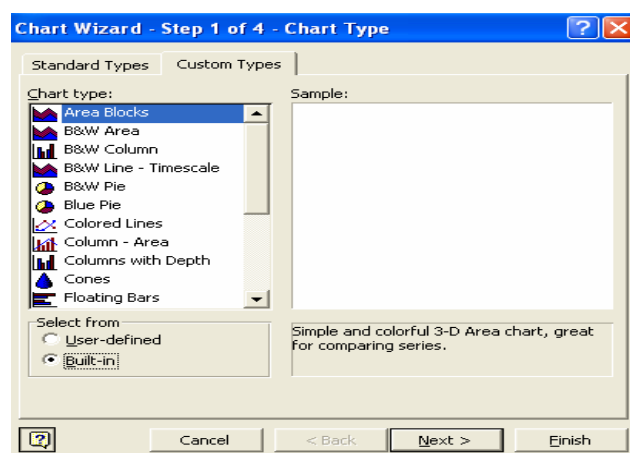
Chart Wizard - Step 1 of 4 - Chart Type

Standard Types
Custom Types

Chart type:
Area Blocks
B&W Area
B&W Column
B&W Line - Timescale
B&W Pie
Blue Pie
Colored Lines
Column - Area
Columns with Depth
Cones
Floating Bars

Sample:

Select from
User-defined
Built-in

Simple and colorful 3-D Area chart, great for comparing series.

Cancel
< Back
Next >
Finish